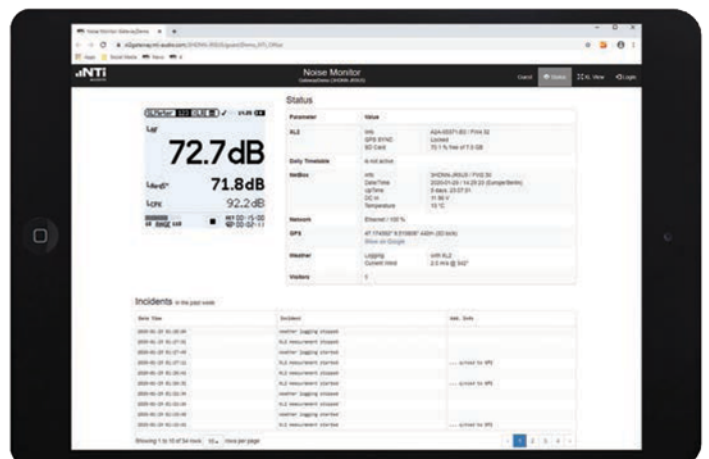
NTi

Noise Monitor

Status

LAF 72.7dB

LAeq5" 71.8dB

LCPK 92.2dB

Status

| Parameter | Value |
|---|---|
| XL2 | Info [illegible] GPS SYNC Locked SD Card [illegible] |
| Daily Timetable | is not active |
| NetBox | Info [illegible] Date/Time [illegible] UpTime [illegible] DC in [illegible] Temperature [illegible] |
| Network | Ethernet / 100 % |
| GPS | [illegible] Show on Google |
| Weather | Logging with XL2 Current Wind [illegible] |
| Visitors | 0 |

Incidents in the past week

| Date Time | Incident | Add. Info |
|---|---|---|
| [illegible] | Weather logging stopped | |
| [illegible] | XL2 measurement stopped | |
| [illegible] | Weather logging started | |
| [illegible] | XL2 measurement started | ... synced to GPS |
| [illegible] | XL2 measurement stopped | |
| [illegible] | XL2 measurement started | ... synced to GPS |
| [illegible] | XL2 measurement stopped | |
| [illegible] | Weather logging stopped | |
| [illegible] | Weather logging started | |
| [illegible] | XL2 measurement started | ... synced to GPS |

Showing 1 to 10 of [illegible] rows 10 rows per page

1 2 3 4